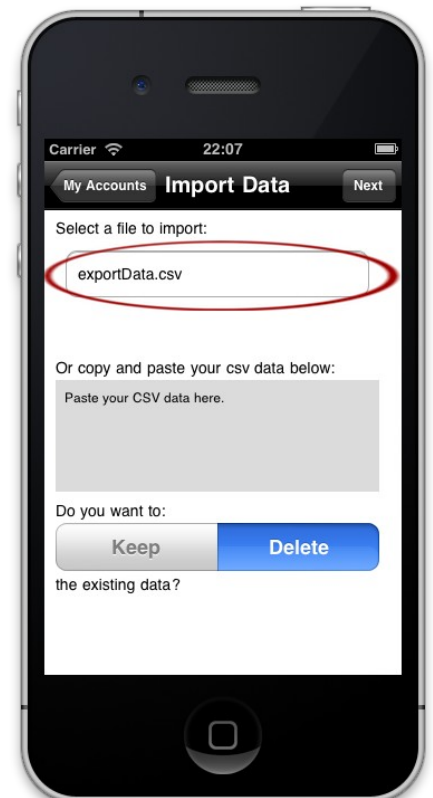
Carrier 22:07

My Accounts Import Data Next

Select a file to import:

exportData.csv

Or copy and paste your csv data below:

Paste your CSV data here.

Do you want to:

Keep Delete

the existing data?